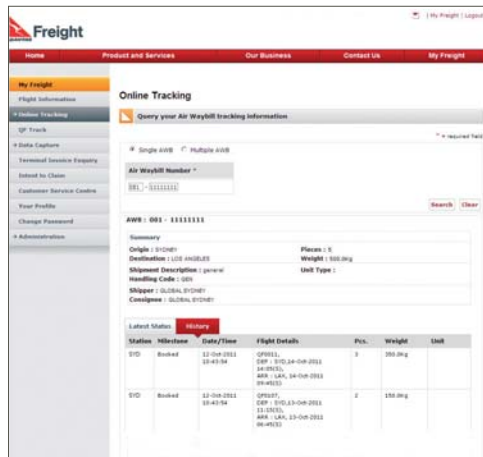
Freight

| My Freight | Logout

Home
Product and Services
Our Business
Contact Us
My Freight

My Freight
Flight Information
» Online Tracking
QF Track
» Data Capture
Terminal Service Enquiry
Intent to Claim
Customer Service Centre
Your Profile
Change Password
» Administration

Online Tracking

Query your Air Waybill tracking information

* = required field

Single AWB
Multiple AWB

Air Waybill Number *

081 - 11111111

Search
Clear

AWB : 081 - 11111111

Summary

Origin : SYDNEY
Destination : LOS ANGELES
Shipment Description : general
Handling Code : GEN
Shipper : GLOBAL SYDNEY
Consignee : GLOBAL SYDNEY

Pieces : 5
Weight : 500.0kg
Unit Type :

Latest Status
History

| Station | Milestone | Date/Time | Flight Details | Pcs. | Weight | Unit |
|---|---|---|---|---|---|---|
| SYD | Booked | 12-Oct-2011 10:43:54 | QF0011, DEP : SYD,14-Oct-2011 14:05(S), ARR : LAX, 14-Oct-2011 09:45(S) | 3 | 350.0kg | |
| SYD | Booked | 12-Oct-2011 10:43:54 | QF0107, DEP : SYD,13-Oct-2011 11:15(S), ARR : LAX, 13-Oct-2011 06:45(S) | 2 | 150.0kg | |